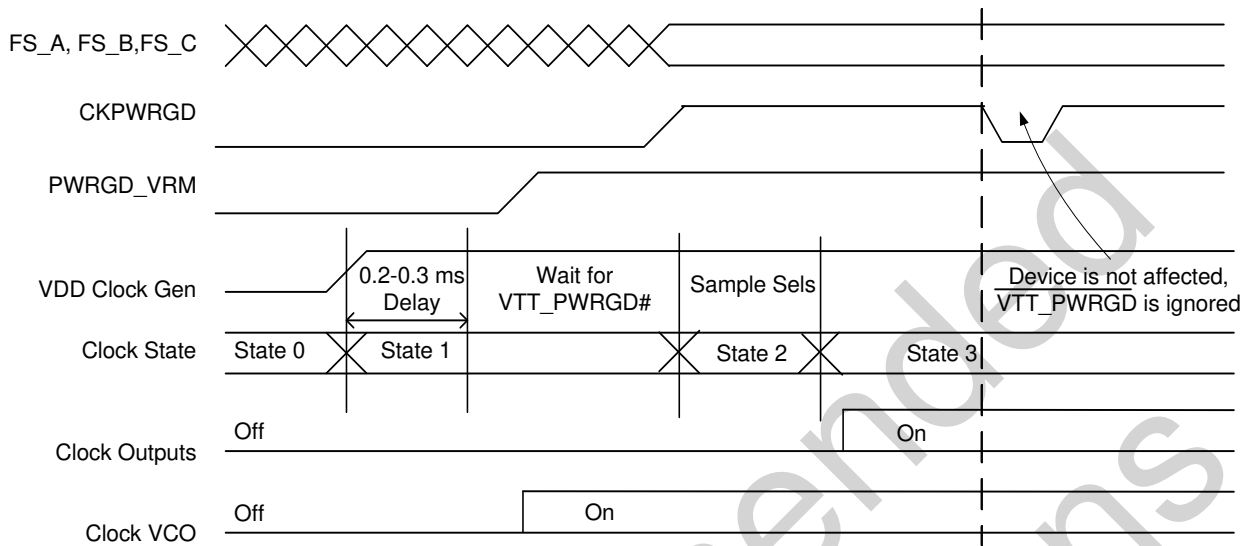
FS_A, FS_B,FS_C

CKPWRGD

PWRGD_VRM

VDD Clock Gen

0.2-0.3 ms Delay

Wait for VTT_PWRGD#

Sample Sels

Device is not affected, VTT_PWRGD is ignored

Clock State

State 0

State 1

State 2

State 3

Clock Outputs

Off

On

Clock VCO

Off

On